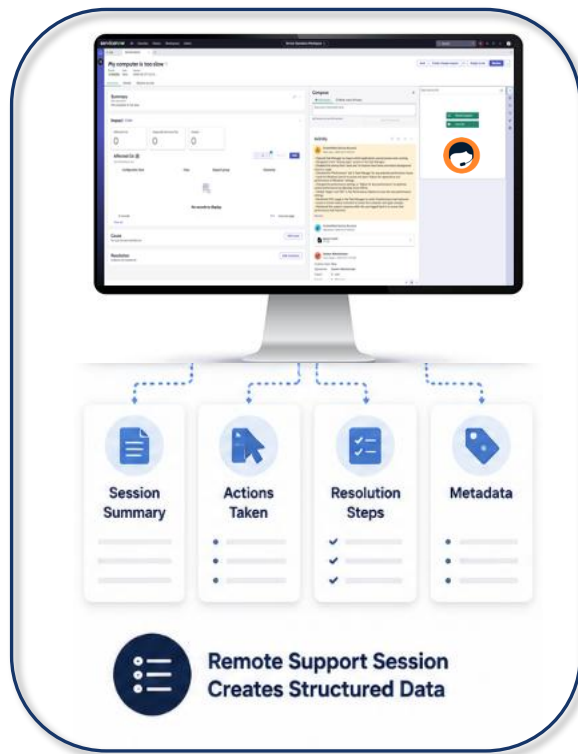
servicenow

My computer is too slow

Summary

Impact

0

0

0

Affected CIs

No records to display

Cause

Resolution

Compose

Activity

Session Summary

Actions Taken

Resolution Steps

Metadata

Remote Support Session Creates Structured Data